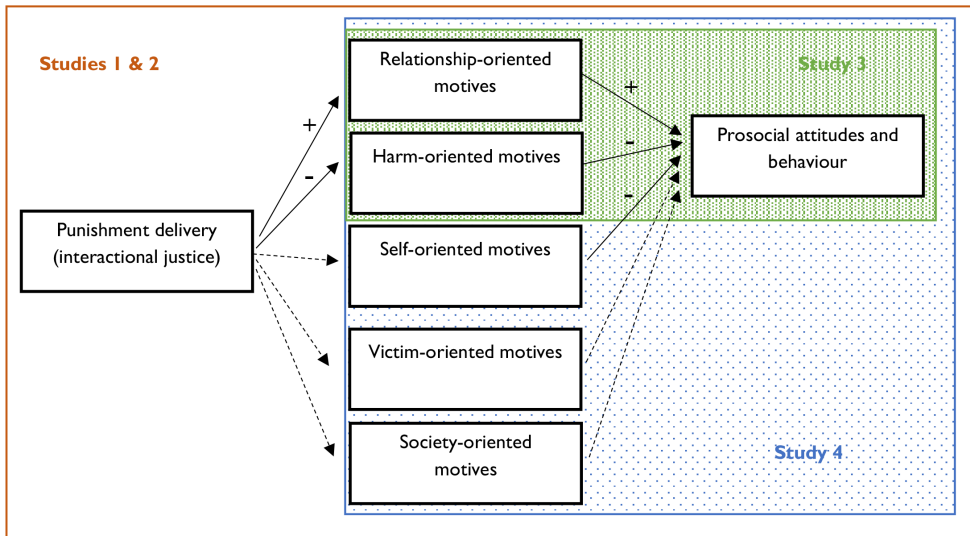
Studies 1 & 2

Study 3

Study 4

Punishment delivery (interactional justice)

Relationship-oriented motives

Harm-oriented motives

Self-oriented motives

Victim-oriented motives

Society-oriented motives

Prosocial attitudes and behaviour

+

-

+

-

-